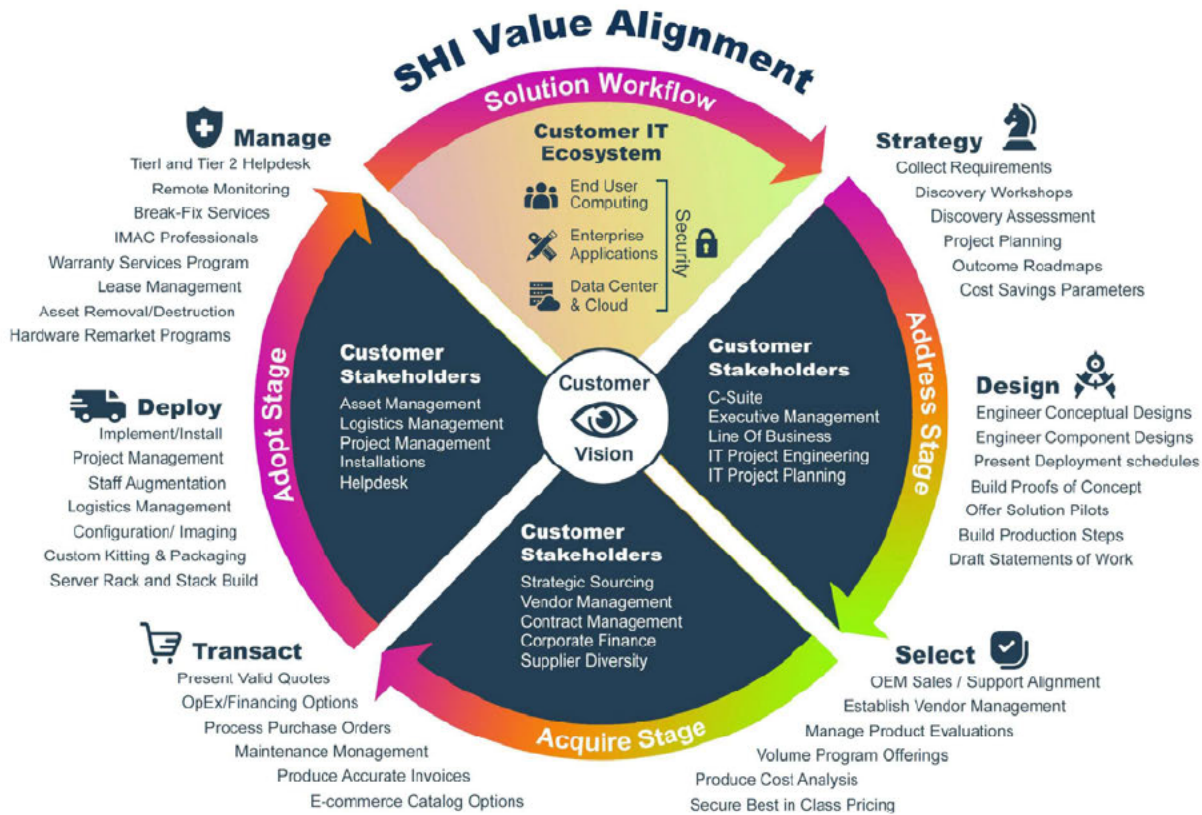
SHI Value Alignment

Solution Workflow

Customer IT Ecosystem
End User Computing
Enterprise Applications
Data Center & Cloud
Security

Manage
Tierl and Tier 2 Helpdesk
Remote Monitoring
Break-Fix Services
IMAC Professionals
Warranty Services Program
Lease Management
Asset Removal/Destruction
Hardware Remarket Programs

Strategy
Collect Requirements
Discovery Workshops
Discovery Assessment
Project Planning
Outcome Roadmaps
Cost Savings Parameters

Adopt Stage

Customer Stakeholders
Asset Management
Logistics Management
Project Management
Installations
Helpdesk

Customer
Vision

Customer Stakeholders
C-Suite
Executive Management
Line Of Business
IT Project Engineering
IT Project Planning

Address Stage

Design
Engineer Conceptual Designs
Engineer Component Designs
Present Deployment schedules
Build Proofs of Concept
Offer Solution Pilots
Build Production Steps
Draft Statements of Work

Deploy
Implement/Install
Project Management
Staff Augmentation
Logistics Management
Configuration/ Imaging
Custom Kitting & Packaging
Server Rack and Stack Build

Customer Stakeholders
Strategic Sourcing
Vendor Management
Contract Management
Corporate Finance
Supplier Diversity

Transact
Present Valid Quotes
OpEx/Financing Options
Process Purchase Orders
Maintenance Monagement
Produce Accurate Invoices
E-commerce Catalog Options

Acquire Stage

Select
OEM Sales / Support Alignment
Establish Vendor Management
Manage Product Evaluations
Volume Program Offerings
Produce Cost Analysis
Secure Best in Class Pricing